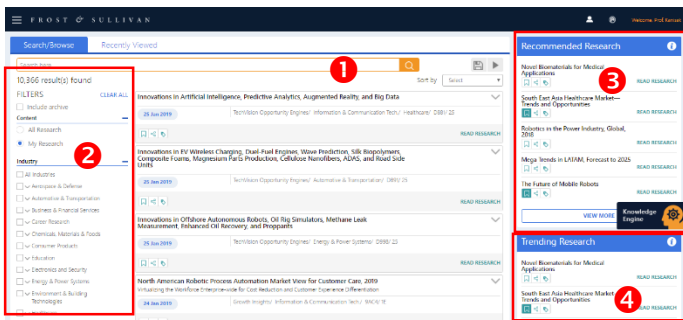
FROST & SULLIVAN

Welcome, Prof Kamish

Search/Browse
Recently Viewed

Search here

1

10,366 result(s) found

FILTERS
CLEAR ALL

Include archive

Content

All Research
My Research

Industry

All Industries
Aerospace & Defense
Automotive & Transportation
Business & Financial Services
Career Research
Chemicals, Materials & Foods
Consumer Products
Education
Electronics and Security
Energy & Power Systems
Environment & Building Technologies
Healthcare

2

Sort by:
Select

Innovations in Artificial Intelligence, Predictive Analytics, Augmented Reality, and Big Data
25 Jun 2019
TechVision Opportunity Engines/ Information & Communication Tech/ Healthcare/ D88V 28
READ RESEARCH

Innovations in EV Wireless Charging, Dual-Fuel Engines, Wave Production, Silk Biopolymers, Composite Foams, Magnesium Parts Production, Cellulose Nanofibers, ADAS, and Road Side Units
25 Jun 2019
TechVision Opportunity Engines/ Automotive & Transportation/ D88V 25
READ RESEARCH

Innovations in Offshore Autonomous Robots, Oil Rig Simulators, Methane Leak Measurement, Enhanced Oil Recovery, and Proppants
25 Jun 2019
TechVision Opportunity Engines/ Energy & Power Systems/ D88B 25
READ RESEARCH

North American Robotic Process Automation Market View for Customer Care, 2019
Virtualizing the Workforce Enterprise-wide for Cost Reduction and Customer Experience Differentiation
24 Jun 2019
Growth Insights/ Information & Communication Tech/ NACA 18

Recommended Research

3

Novel Biomaterials for Medical Applications
READ RESEARCH

South East Asia Healthcare Market—Trends and Opportunities
READ RESEARCH

Robotics in the Power Industry, Global, 2018
READ RESEARCH

Mega Trends in LATAM, Forecast to 2025
READ RESEARCH

The Future of Mobile Robots
READ RESEARCH

VIEW MORE

Knowledge Engine

Trending Research

4

Novel Biomaterials for Medical Applications
READ RESEARCH

South East Asia Healthcare Market—Trends and Opportunities
READ RESEARCH